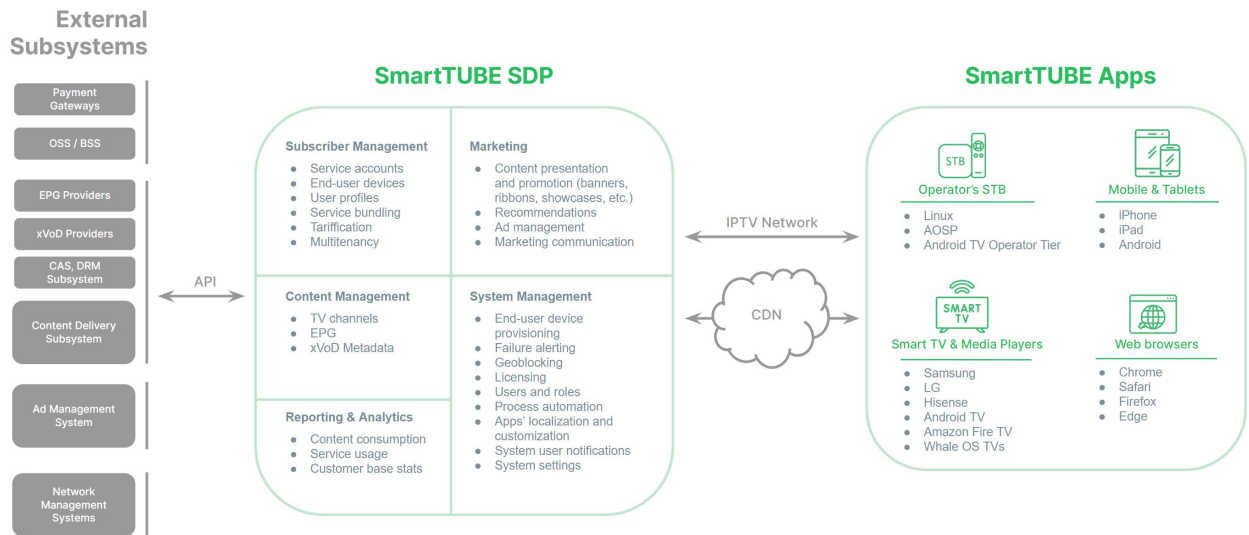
External Subsystems

Payment Gateways

OSS / BSS

EPG Providers

xVoD Providers

CAS, DRM Subsystem

Content Delivery Subsystem

Ad Management System

Network Management Systems

API

SmartTUBE SDP

Subscriber Management
- Service accounts
- End-user devices
- User profiles
- Service bundling
- Tariffication
- Multitenancy

Marketing
- Content presentation and promotion (banners, ribbons, showcases, etc.)
- Recommendations
- Ad management
- Marketing communication

Content Management
- TV channels
- EPG
- xVoD Metadata

System Management
- End-user device provisioning
- Failure alerting
- Geoblocking
- Licensing
- Users and roles
- Process automation
- Apps' localization and customization
- System user notifications
- System settings

Reporting & Analytics
- Content consumption
- Service usage
- Customer base stats

IPTV Network

CDN

SmartTUBE Apps

STB

Operator's STB
- Linux
- AOSP
- Android TV Operator Tier

Mobile & Tablets
- iPhone
- iPad
- Android

SMART TV

Smart TV & Media Players
- Samsung
- LG
- Hisense
- Android TV
- Amazon Fire TV
- Whale OS TVs

Web browsers
- Chrome
- Safari
- Firefox
- Edge